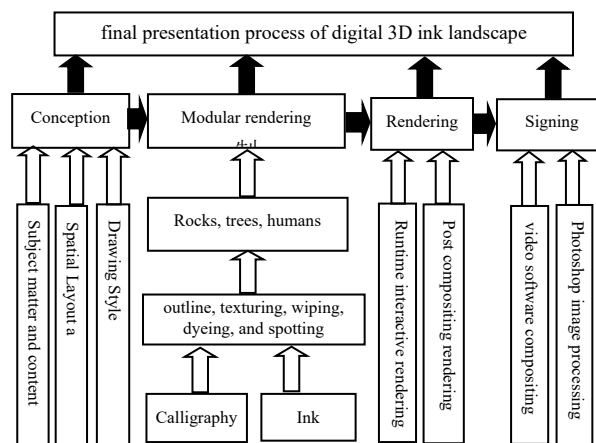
final presentation process of digital 3D ink landscape

Conception

Modular rendering

制

Rendering

Signing

Subject matter and content

Spatial Layout a

Drawing Style

Rocks, trees, humans

outline, texturing, wiping, dyeing, and spotting

Calligraphy

Ink

Runtime interactive rendering

Post composing rendering

video software composing

Photoshop image processing